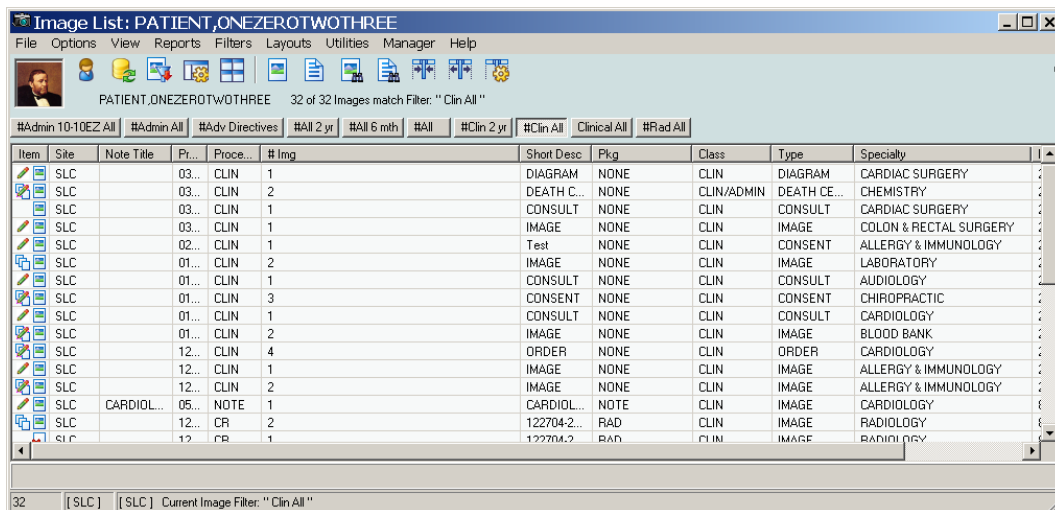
Image List: PATIENT,ONEZEROTWOTHREE

File Options View Reports Filters Layouts Utilities Manager Help

PATIENT,ONEZEROTWOTHREE 32 of 32 Images match Filter: " Clin All "

#Admin 10-10EZ All | #Admin All | #Adv Directives | #All 2 yr | #All 6 mth | #All | #Clin 2 yr | #Clin All | Clinical All | #Rad All

| Item | Site | Note Title | Pr... | Proce... | # Img | Short Desc | Pkg | Class | Type | Specialty |
|---|---|---|---|---|---|---|---|---|---|---|
| | SLC | | 03... | CLIN | 1 | DIAGRAM | NONE | CLIN | DIAGRAM | CARDIAC SURGERY |
| | SLC | | 03... | CLIN | 2 | DEATH C... | NONE | CLIN/ADMIN | DEATH CE... | CHEMISTRY |
| | SLC | | 03... | CLIN | 1 | CONSULT | NONE | CLIN | CONSULT | CARDIAC SURGERY |
| | SLC | | 03... | CLIN | 1 | IMAGE | NONE | CLIN | IMAGE | COLON & RECTAL SURGERY |
| | SLC | | 02... | CLIN | 1 | Test | NONE | CLIN | CONSENT | ALLERGY & IMMUNOLOGY |
| | SLC | | 01... | CLIN | 2 | IMAGE | NONE | CLIN | IMAGE | LABORATORY |
| | SLC | | 01... | CLIN | 1 | CONSULT | NONE | CLIN | CONSULT | AUDIOLOGY |
| | SLC | | 01... | CLIN | 3 | CONSENT | NONE | CLIN | CONSENT | CHIROPRACTIC |
| | SLC | | 01... | CLIN | 1 | CONSULT | NONE | CLIN | CONSULT | CARDIOLOGY |
| | SLC | | 01... | CLIN | 2 | IMAGE | NONE | CLIN | IMAGE | BLOOD BANK |
| | SLC | | 12... | CLIN | 4 | ORDER | NONE | CLIN | ORDER | CARDIOLOGY |
| | SLC | | 12... | CLIN | 1 | IMAGE | NONE | CLIN | IMAGE | ALLERGY & IMMUNOLOGY |
| | SLC | | 12... | CLIN | 2 | IMAGE | NONE | CLIN | IMAGE | ALLERGY & IMMUNOLOGY |
| | SLC | CARDIOL... | 05... | NOTE | 1 | CARDIOL... | NOTE | CLIN | IMAGE | CARDIOLOGY |
| | SLC | | 12... | CR | 2 | 122704-2... | RAD | CLIN | IMAGE | RADIOLOGY |
| | SLC | | 12... | CR | 1 | 122704-2... | RAD | CLIN | IMAGE | RADIOLOGY |

32 [ SLC ] [ SLC ] Current Image Filter: " Clin All "